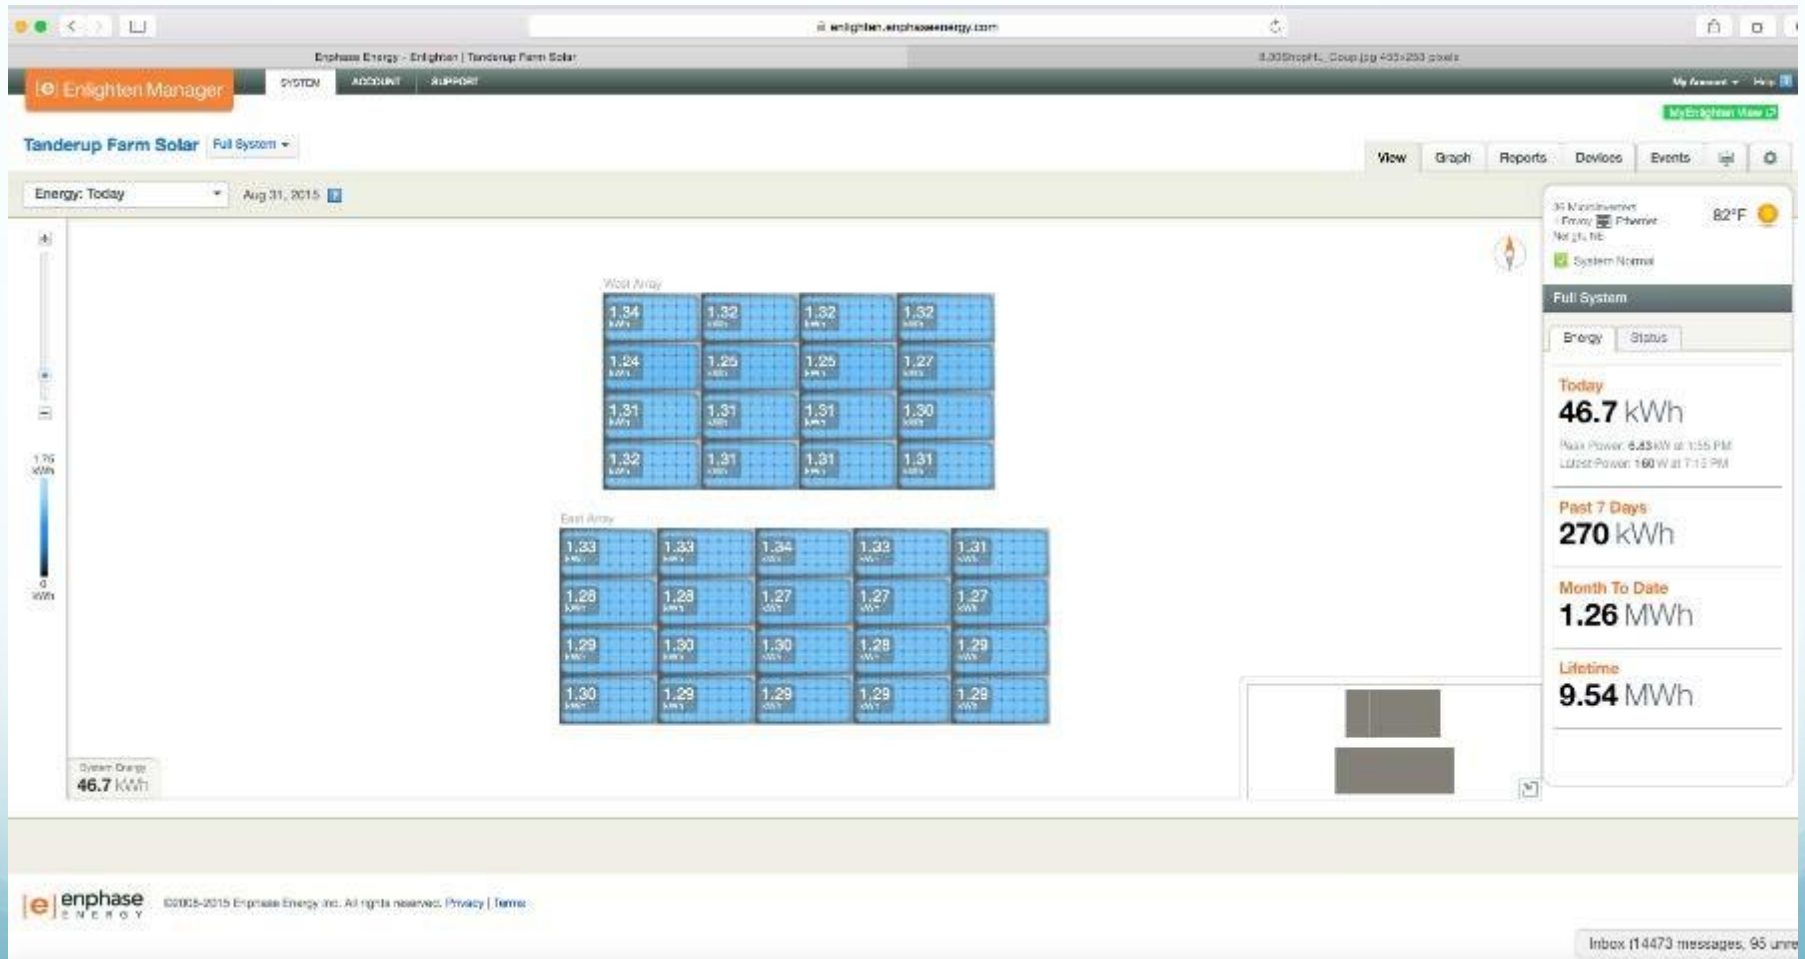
enlighten.enphaseenergy.com

Enphase Energy - Enlighten | Tanderup Farm Solar

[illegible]

Enlighten Manager

SYSTEM ACCOUNT SUPPORT

My Account Help

MyEnlighten View

Tanderup Farm Solar Full System

View Graph Reports Devices Events

Energy: Today Aug 31, 2015

36 Microinverters
Envoy Ethernet
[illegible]

82°F

System Normal

Full System

Energy Status

Today
46.7 kWh
Peak Power: 6.83 kW at 1:55 PM
Latest Power: 160 W at 7:15 PM

Past 7 Days
270 kWh

Month To Date
1.26 MWh

Lifetime
9.54 MWh

West Array

| 1.34 kWh | 1.32 kWh | 1.32 kWh | 1.32 kWh |
|---|---|---|---|
| 1.24 kWh | 1.25 kWh | 1.25 kWh | 1.27 kWh |
| 1.31 kWh | 1.31 kWh | 1.31 kWh | 1.30 kWh |
| 1.32 kWh | 1.31 kWh | 1.31 kWh | 1.31 kWh |

East Array

| 1.33 kWh | 1.33 kWh | 1.34 kWh | 1.33 kWh | 1.31 kWh |
|---|---|---|---|---|
| 1.28 kWh | 1.28 kWh | 1.27 kWh | 1.27 kWh | 1.27 kWh |
| 1.29 kWh | 1.30 kWh | 1.30 kWh | 1.28 kWh | 1.29 kWh |
| 1.30 kWh | 1.29 kWh | 1.29 kWh | 1.29 kWh | 1.29 kWh |

1.35 kWh
0 kWh

System Energy
46.7 kWh

enphase ENERGY ©2008-2015 Enphase Energy Inc. All rights reserved. Privacy | Terms

Inbox (14473 messages, 95 unre